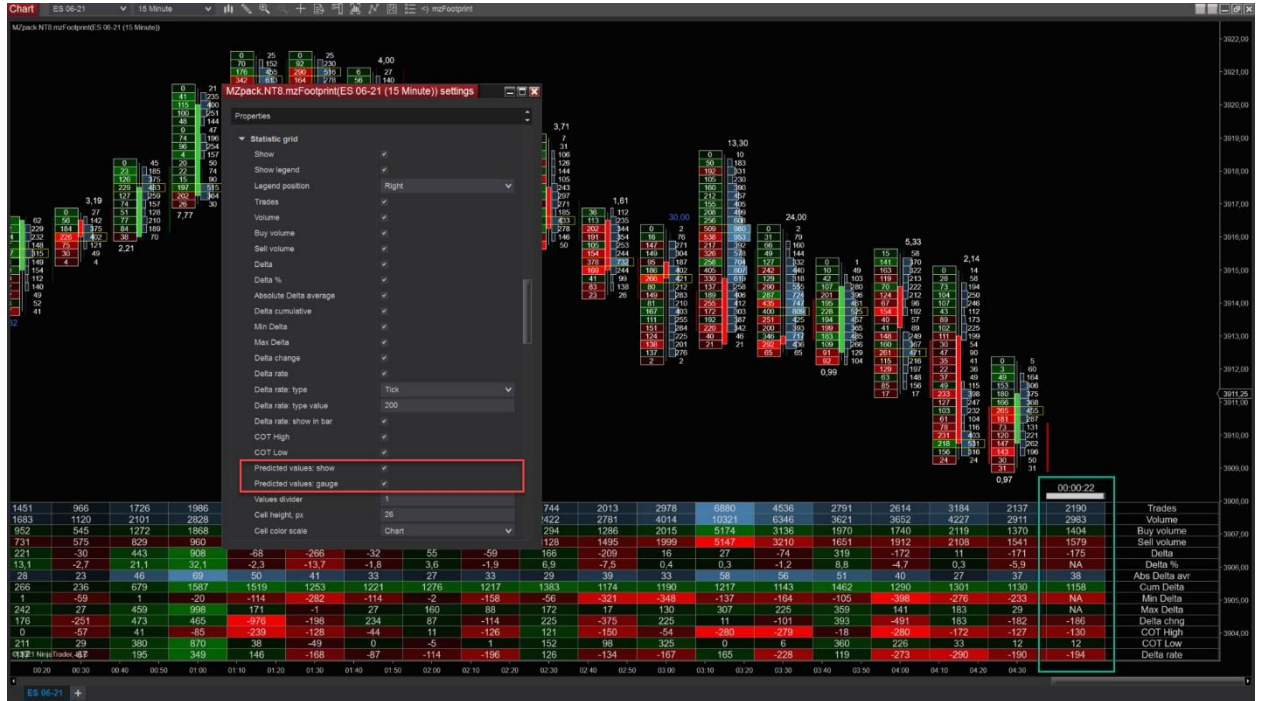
Chart ES 06-21 15 Minute mzFootprint

MZpack.NT8.mzFootprint(ES 06-21 (15 Minute))

MZpack.NT8.mzFootprint(ES 06-21 (15 Minute)) settings

Properties

Statistic grid
Show
Show legend
Legend position Right
Trades
Volume
Buy volume
Sell volume
Delta
Delta %
Absolute Delta average
Delta cumulative
Min Delta
Max Delta
Delta change
Delta rate
Delta rate: type Tick
Delta rate: type value 200
Delta rate: show in bar
COT High
COT Low
Predicted values: show
Predicted values: gauge
Values divider 1
Cell height, px 26
Cell color scale Chart

3,19
2,21
7,77
4,00
3,71
1,61
30,00
13,30
24,00
5,33
2,14
0,99
0,97

00:00:22

| | | | | | | | | | | | | | | | | | | | | |
|---|---|---|---|---|---|---|---|---|---|---|---|---|---|---|---|---|---|---|---|---|
| 1451 | 966 | 1726 | 1986 | | | | | | | 744 | 2013 | 2978 | 6880 | 4536 | 2791 | 2614 | 3184 | 2137 | 2190 | Trades |
| 1683 | 1120 | 2101 | 2828 | | | | | | | 1422 | 2781 | 4014 | 10321 | 6346 | 3621 | 3652 | 4227 | 2911 | 2983 | Volume |
| 952 | 545 | 1272 | 1868 | | | | | | | 294 | 1286 | 2015 | 5174 | 3136 | 1970 | 1740 | 2119 | 1370 | 1404 | Buy volume |
| 731 | 575 | 829 | 960 | | | | | | | 128 | 1495 | 1999 | 5147 | 3210 | 1651 | 1912 | 2108 | 1541 | 1579 | Sell volume |
| 221 | -30 | 443 | 908 | -68 | -266 | -32 | 55 | -59 | | 166 | -209 | 16 | 27 | -74 | 319 | -172 | 11 | -171 | -175 | Delta |
| 13,1 | -2,7 | 21,1 | 32,1 | -2,3 | -13,7 | -1,8 | 3,6 | -1,9 | | 6,9 | -7,5 | 0,4 | 0,3 | -1,2 | 8,8 | -4,7 | 0,3 | -5,9 | NA | Delta % |
| 28 | 23 | 46 | 69 | 50 | 41 | 33 | 27 | 33 | | 29 | 39 | 33 | 58 | 56 | 51 | 40 | 27 | 37 | 38 | Abs Delta avr |
| 266 | 236 | 679 | 1587 | 1519 | 1253 | 1221 | 1276 | 1217 | | 1383 | 1174 | 1190 | 1217 | 1143 | 1462 | 1290 | 1301 | 1130 | 1158 | Cum Delta |
| -1 | -59 | 1 | -20 | -114 | -282 | -114 | -2 | -158 | | -56 | -321 | -348 | -137 | -164 | -105 | -398 | -276 | -233 | NA | Min Delta |
| 242 | 27 | 459 | 998 | 171 | -1 | 27 | 160 | 88 | | 172 | 17 | 130 | 307 | 225 | 359 | 141 | 183 | 29 | NA | Max Delta |
| 176 | -251 | 473 | 465 | -976 | -198 | 234 | 87 | -114 | | 225 | -375 | 225 | 11 | -101 | 393 | -491 | 183 | -182 | -186 | Delta chng |
| 0 | -57 | 41 | -85 | -239 | -128 | -44 | 11 | -126 | | 121 | -150 | -54 | -280 | -279 | -18 | -280 | -172 | -127 | -130 | COT High |
| 211 | 29 | 380 | 870 | 38 | -49 | 0 | -5 | 1 | | 152 | 98 | 325 | 0 | 6 | 360 | 226 | 33 | 12 | 12 | COT Low |
| 67 | -7 | 195 | 349 | 146 | -168 | -87 | -114 | -196 | | 126 | -134 | -167 | 165 | -228 | 119 | -273 | -290 | -190 | -194 | Delta rate |

© 2021 NinjaTrader, LLC

00:20 00:30 00:40 00:50 01:00 01:10 01:20 01:30 01:40 01:50 02:00 02:10 02:20 02:30 02:40 02:50 03:00 03:10 03:20 03:30 03:40 03:50 04:00 04:10 04:20 04:30

3922,00 3921,00 3920,00 3919,00 3918,00 3917,00 3916,00 3915,00 3914,00 3913,00 3912,00 3911,25 3911,00 3910,00 3909,00 3908,00 3907,00 3906,00 3905,00 3904,00 3903,00

ES 06-21 +